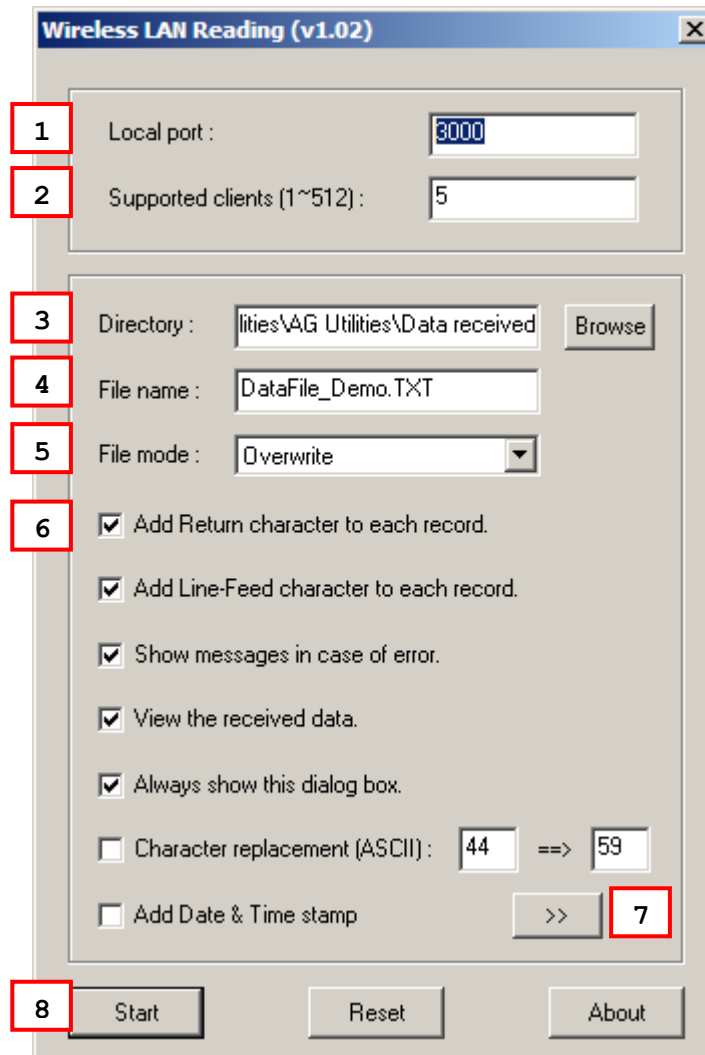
Wireless LAN Reading (v1.02)

X

1 Local port : 3000

2 Supported clients (1~512) : 5

3 Directory : lities\AG Utilities\Data received Browse

4 File name : DataFile_Demo.TXT

5 File mode : Overwrite

6 Add Return character to each record.

Add Line-Feed character to each record.

Show messages in case of error.

View the received data.

Always show this dialog box.

Character replacement (ASCII) : 44 ==> 59

Add Date & Time stamp >> 7

8 Start Reset About